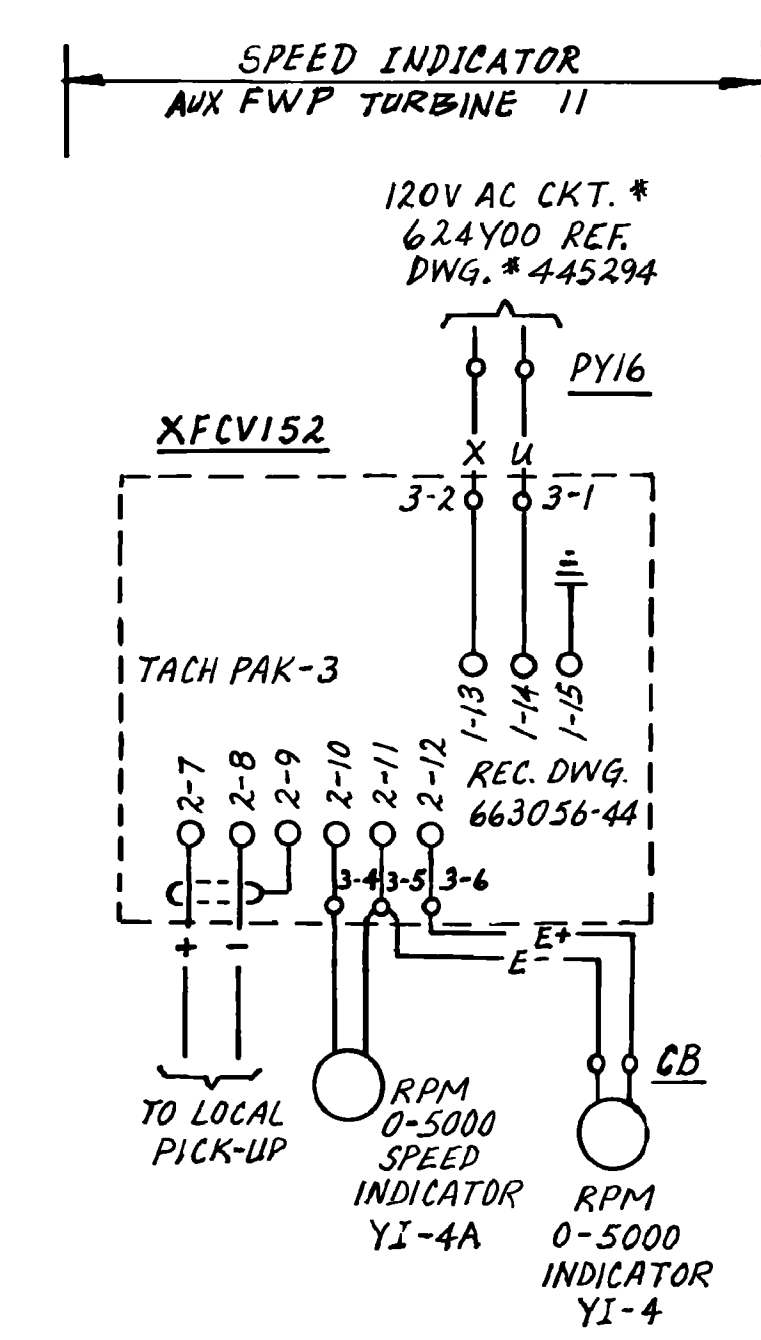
SPEED INDICATOR
AUX FWP TURBINE 11

120V AC CKT. *
624Y00 REF.
DWG. * 445294

PY16

XFCV152

X U
3-2 3-1

TACH PAK-3

1-13 1-14 1-15

REC. DWG.
663056-44

2-7 2-8 2-9 2-10 2-11 2-12

3-4 3-5 3-6

+ −

E+
E−

CB

TO LOCAL
PICK-UP

RPM
0-5000
SPEED
INDICATOR
YI-4A

RPM
0-5000
INDICATOR
YI-4